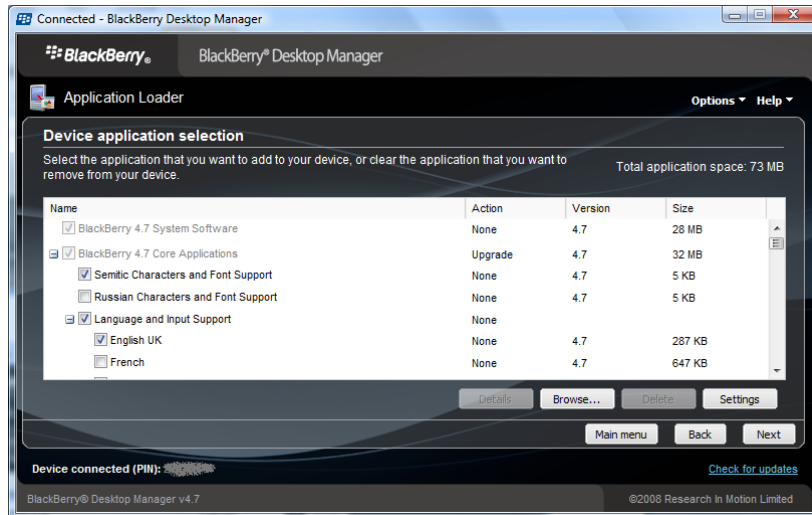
Connected - BlackBerry Desktop Manager

BlackBerry. BlackBerry® Desktop Manager

Application Loader

Options ▾ Help ▾

Device application selection

Select the application that you want to add to your device, or clear the application that you want to remove from your device.

Total application space: 73 MB

| Name | Action | Version | Size |
|---|---|---|---|
| BlackBerry 4.7 System Software | None | 4.7 | 28 MB |
| BlackBerry 4.7 Core Applications | Upgrade | 4.7 | 32 MB |
| Semitic Characters and Font Support | None | 4.7 | 5 KB |
| Russian Characters and Font Support | None | 4.7 | 5 KB |
| Language and Input Support | None | | |
| English UK | None | 4.7 | 287 KB |
| French | None | 4.7 | 647 KB |

Details Browse... Delete Settings

Main menu Back Next

Device connected (PIN): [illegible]

Check for updates

BlackBerry® Desktop Manager v4.7

©2008 Research In Motion Limited